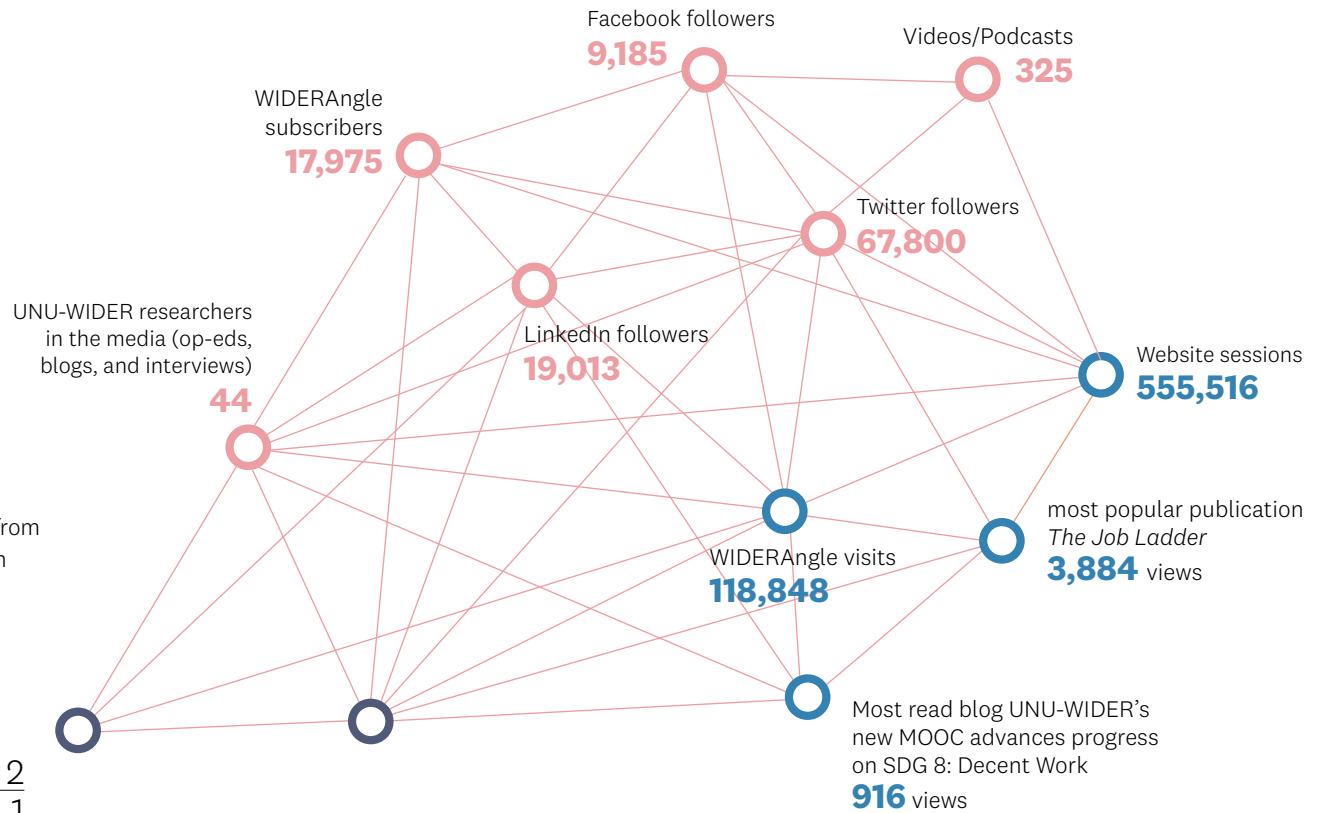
Facebook followers
9,185

Videos/Podcasts
325

WIDERAngle subscribers
17,975

Twitter followers
67,800

UNU-WIDER researchers in the media (op-eds, blogs, and interviews)
44

LinkedIn followers
19,013

Website sessions
555,516

from
n

most popular publication
*The Job Ladder*
3,884 views

WIDERAngle visits
118,848

Most read blog UNU-WIDER's new MOOC advances progress on SDG 8: Decent Work
916 views

2
1